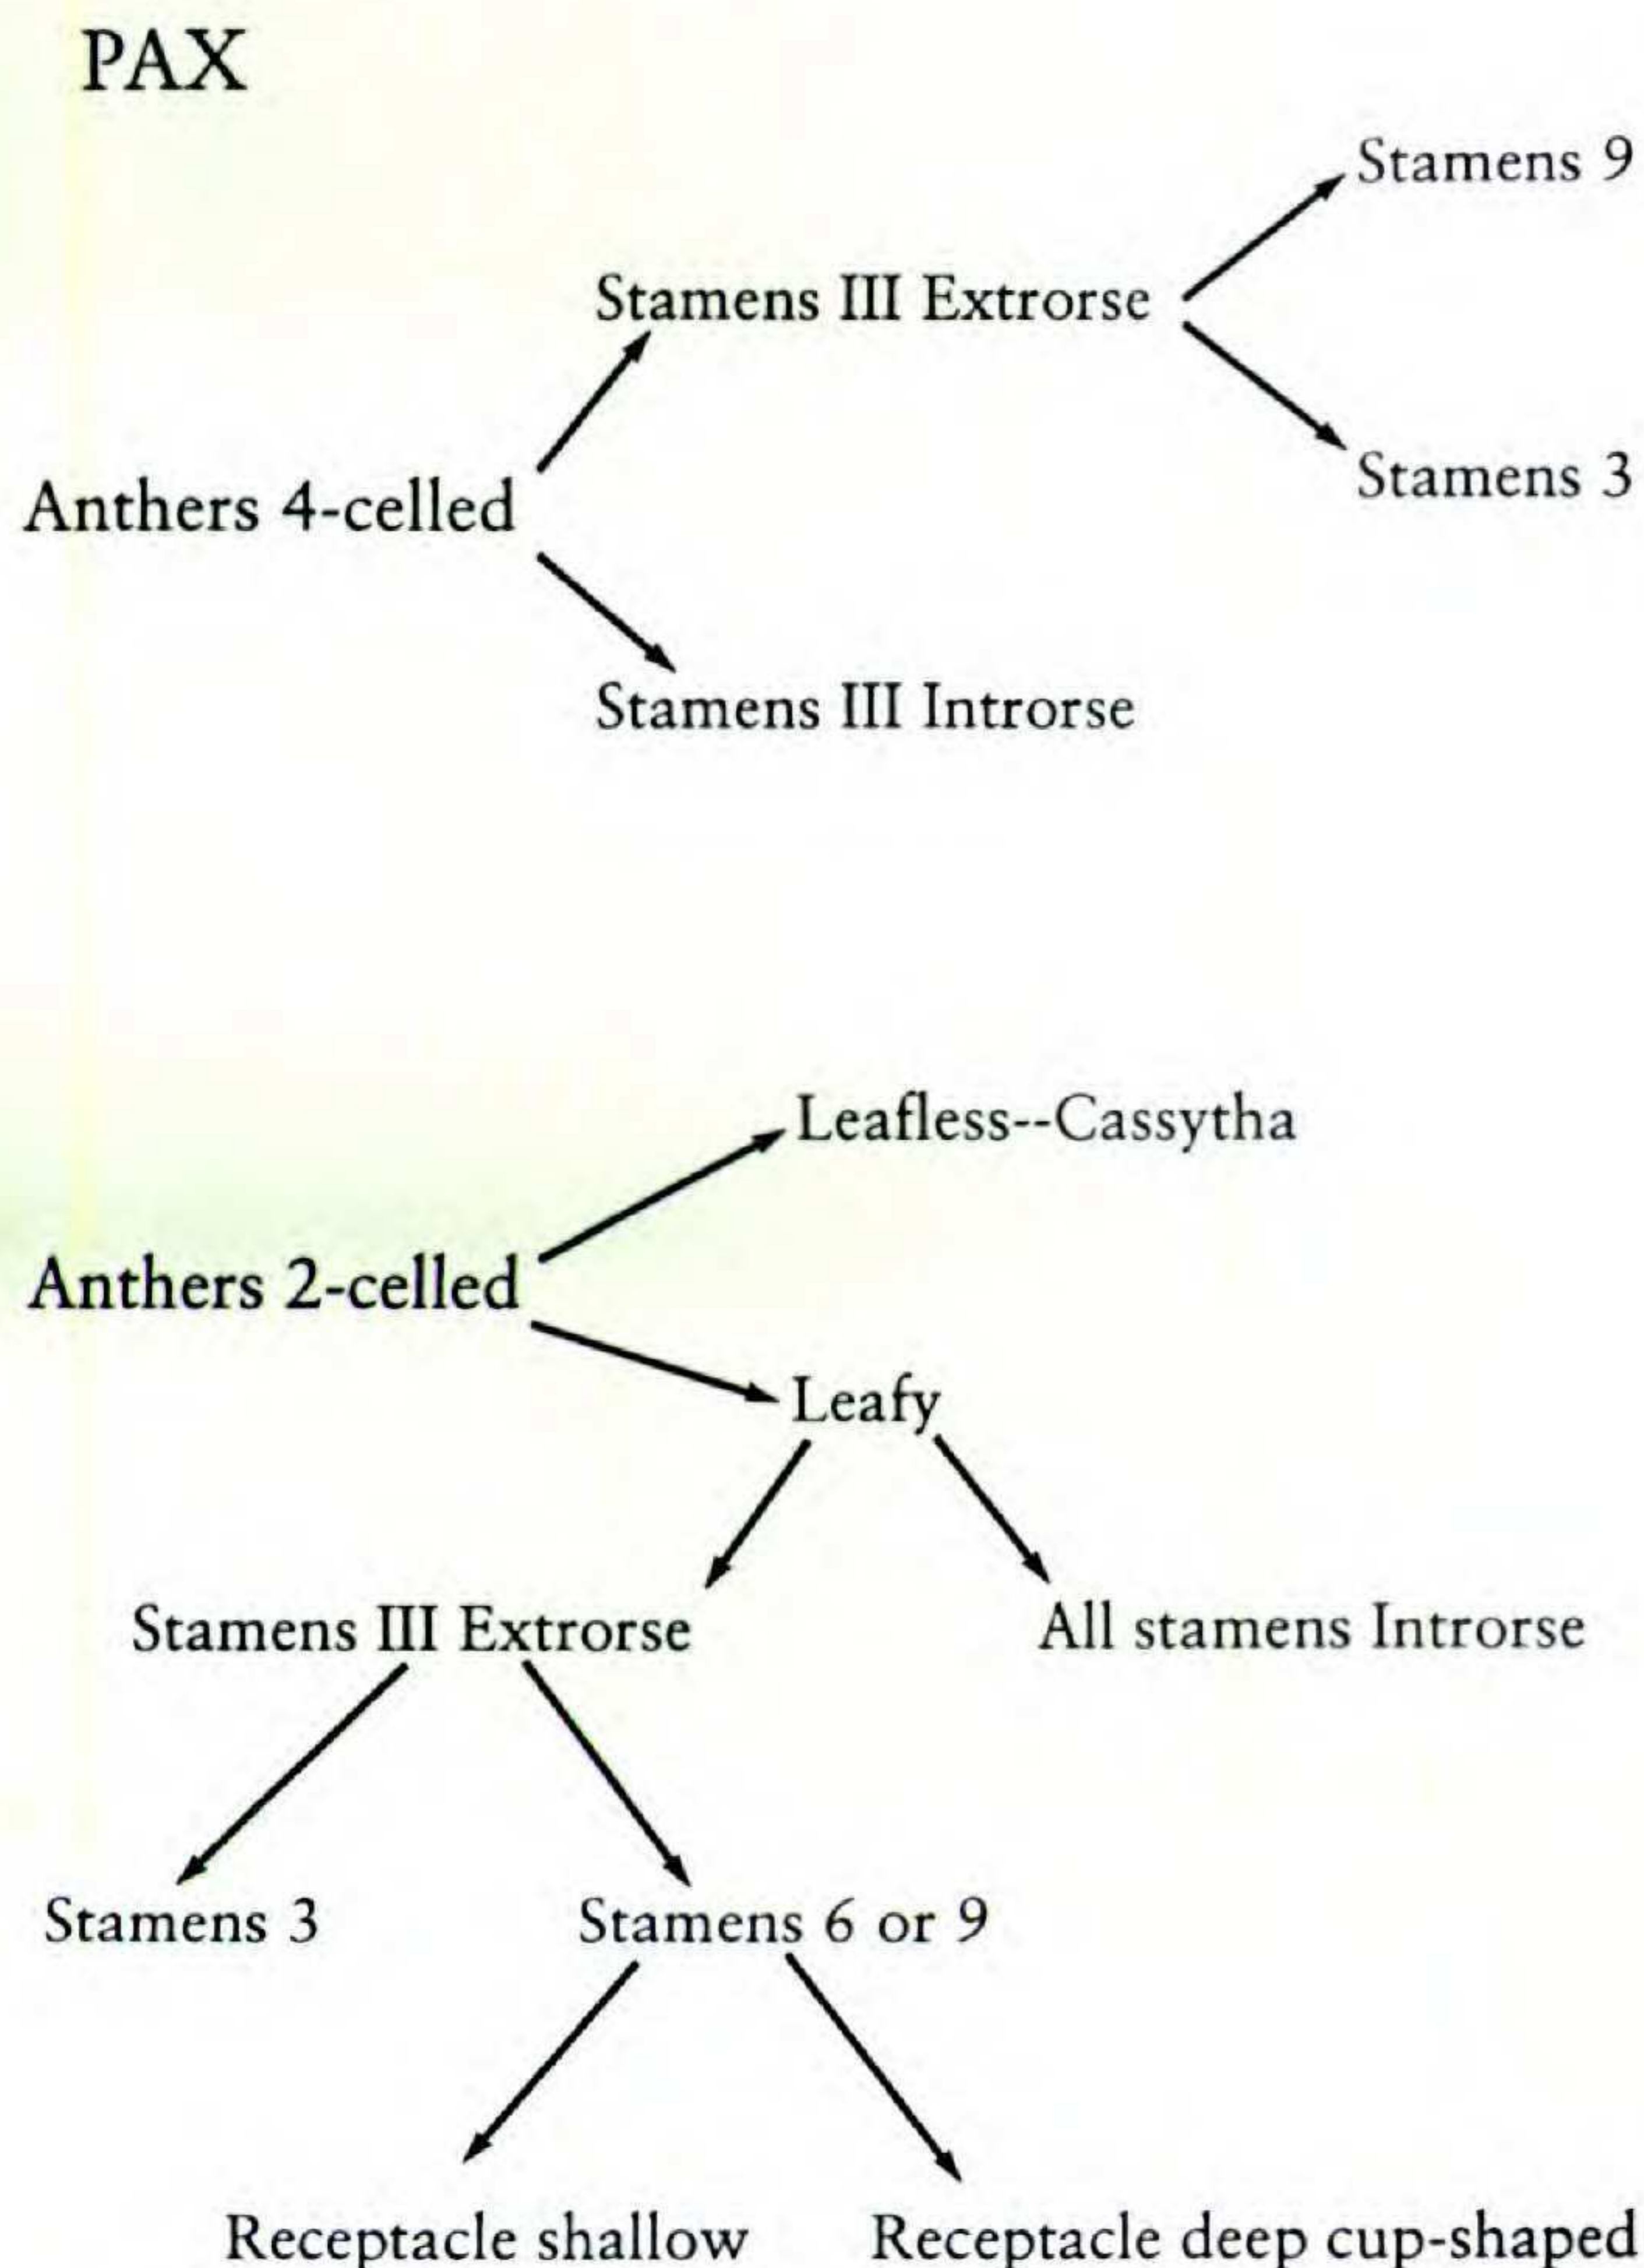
PAX

Stamens 9

Stamens III Extrorse

Anthers 4-celled

Stamens 3

Stamens III Introrse

Leafless--Cassytha

Anthers 2-celled

Leafy

Stamens III Extrorse

All stamens Introrse

Stamens 3

Stamens 6 or 9

Receptacle shallow

Receptacle deep cup-shaped